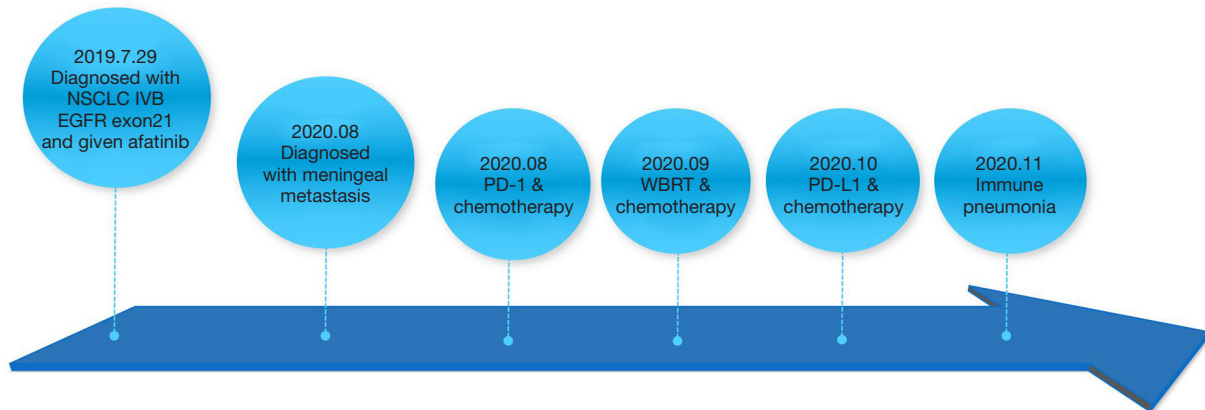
2019.7.29
Diagnosed with NSCLC IVB EGFR exon21 and given afatinib

2020.08
Diagnosed with meningeal metastasis

2020.08
PD-1 & chemotherapy

2020.09
WBRT & chemotherapy

2020.10
PD-L1 & chemotherapy

2020.11
Immune pneumonia